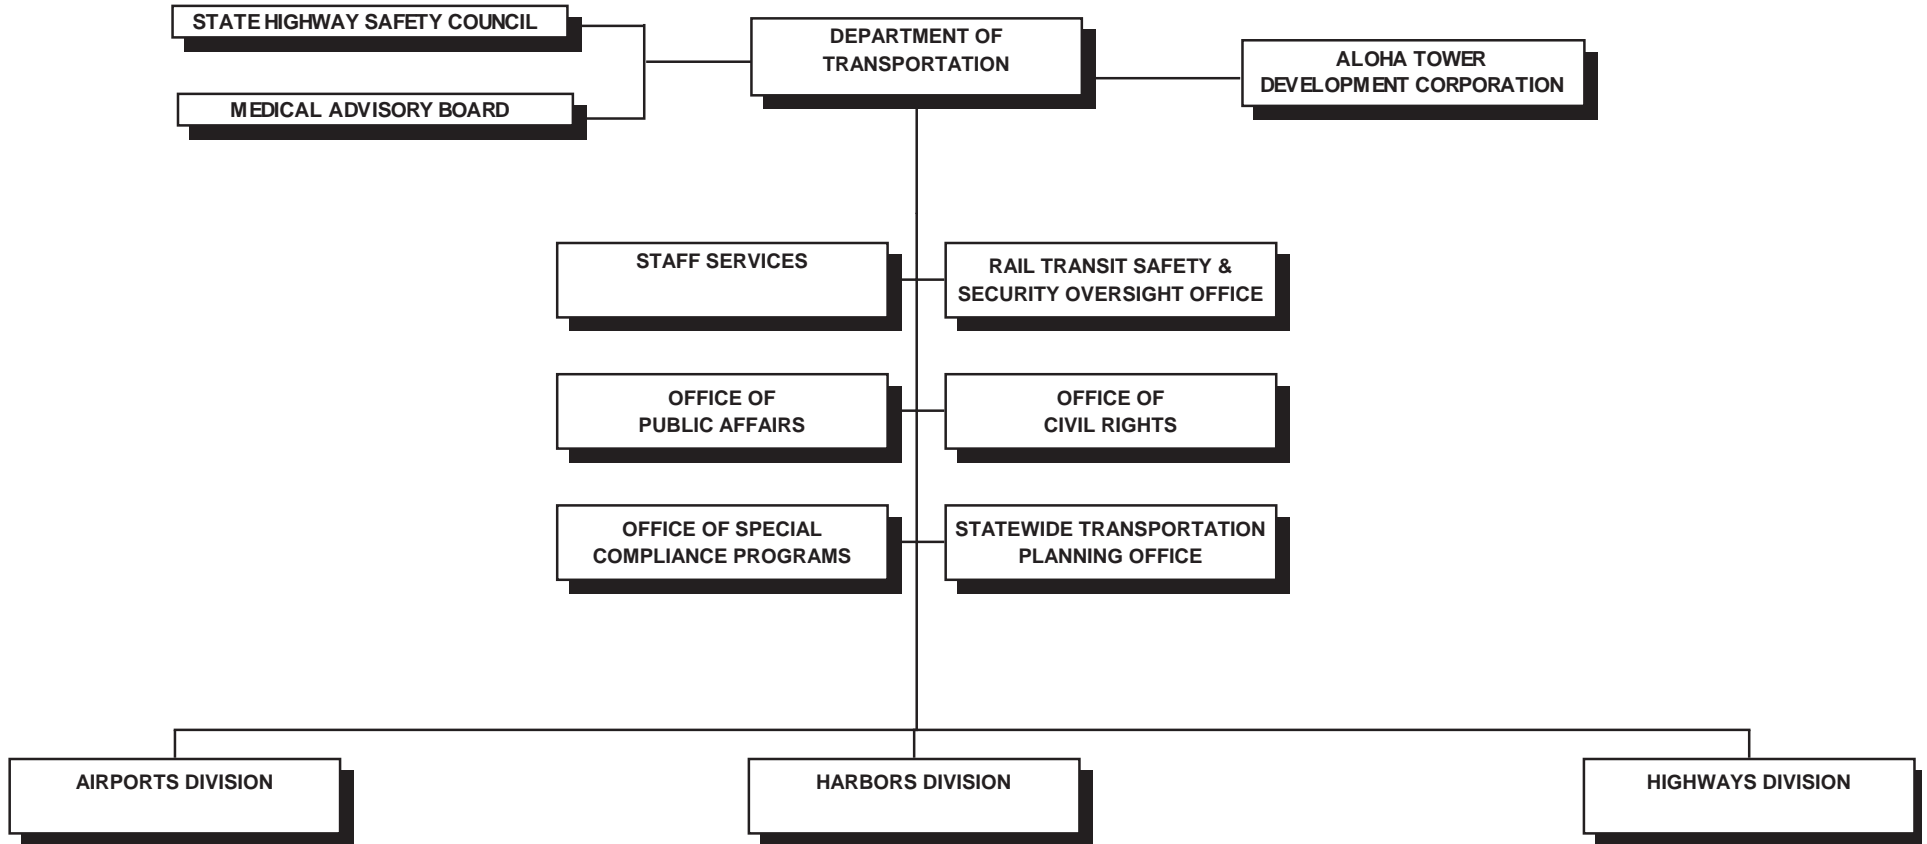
STATE HIGHWAY SAFETY COUNCIL

MEDICAL ADVISORY BOARD

DEPARTMENT OF TRANSPORTATION

ALOHA TOWER DEVELOPMENT CORPORATION

STAFF SERVICES

RAIL TRANSIT SAFETY & SECURITY OVERSIGHT OFFICE

OFFICE OF PUBLIC AFFAIRS

OFFICE OF CIVIL RIGHTS

OFFICE OF SPECIAL COMPLIANCE PROGRAMS

STATEWIDE TRANSPORTATION PLANNING OFFICE

AIRPORTS DIVISION

HARBORS DIVISION

HIGHWAYS DIVISION